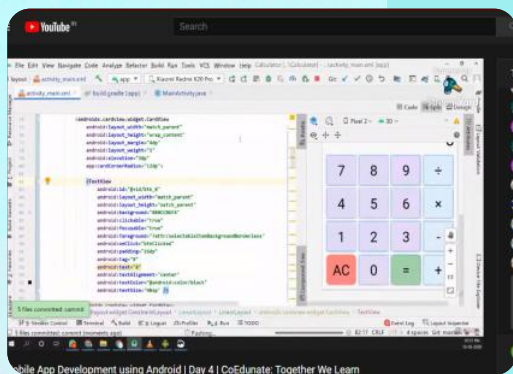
YouTube

Search

File Edit View Navigate Code Analyze Refactor Build Run Tools VCS Window Help Calculator [...\Calculator] - ...\activity_main.xml [app]

activity_main.xml

build.gradle (:app)

MainActivity.java

Code Split Design

Pixel 2 30

<androidx.cardview.widget.CardView
android:layout_width="match_parent"
android:layout_height="wrap_content"
android:layout_margin="4dp"
android:layout_weight="1"
app:elevation="10dp"
app:cardCornerRadius="10dp">

<TextView
android:id="@+id/btn_8"
android:layout_width="match_parent"
android:layout_height="match_parent"
android:background="#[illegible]"
android:clickable="true"
android:focusable="true"
android:foreground="?attr/selectableItemBackgroundBorderless"
android:onClick="btnClicked"
android:padding="16dp"
android:tag="8"
android:text="8"
android:textAlignment="center"
android:textColor="@android:color/black"
android:textSize="40sp" />

7 8 9 ÷
4 5 6 -
1 2 3 -
AC 0 = +

5 files committed: commit

Version Control Terminal Build TODO Logcat Profiler Run

Event Log Layout Inspector

Mobile App Development using Android | Day 4 | CoEdunate: Together We Learn